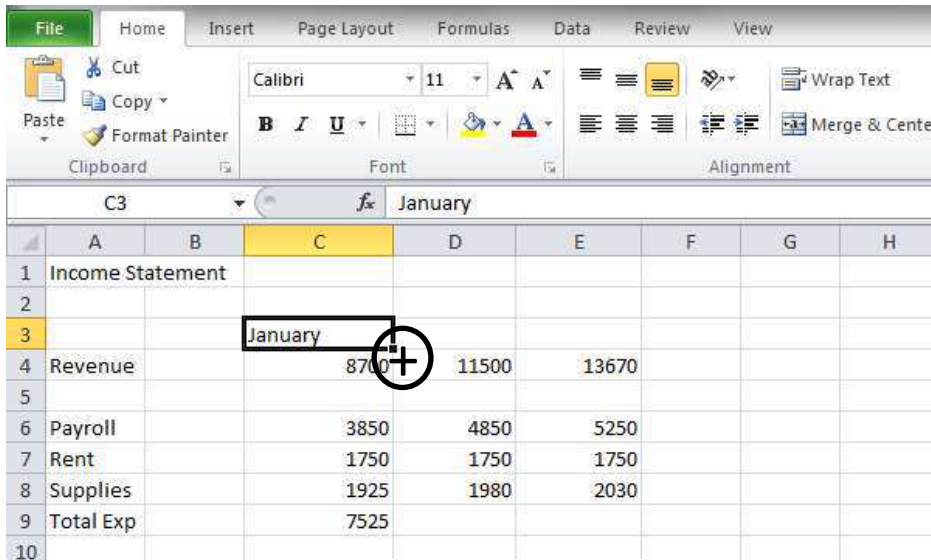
File Home Insert Page Layout Formulas Data Review View

Paste
Cut
Copy
Format Painter
Clipboard

Calibri 11 A A
B I U A
Font

Wrap Text
Merge & Cente
Alignment

C3 $f_x$ January

| | A | B | C | D | E | F | G | H |
|---|---|---|---|---|---|---|---|---|
| 1 | Income Statement | | | | | | | |
| 2 | | | | | | | | |
| 3 | | | January | | | | | |
| 4 | Revenue | | 870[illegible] | 11500 | 13670 | | | |
| 5 | | | | | | | | |
| 6 | Payroll | | 3850 | 4850 | 5250 | | | |
| 7 | Rent | | 1750 | 1750 | 1750 | | | |
| 8 | Supplies | | 1925 | 1980 | 2030 | | | |
| 9 | Total Exp | | 7525 | | | | | |
| 10 | | | | | | | | |